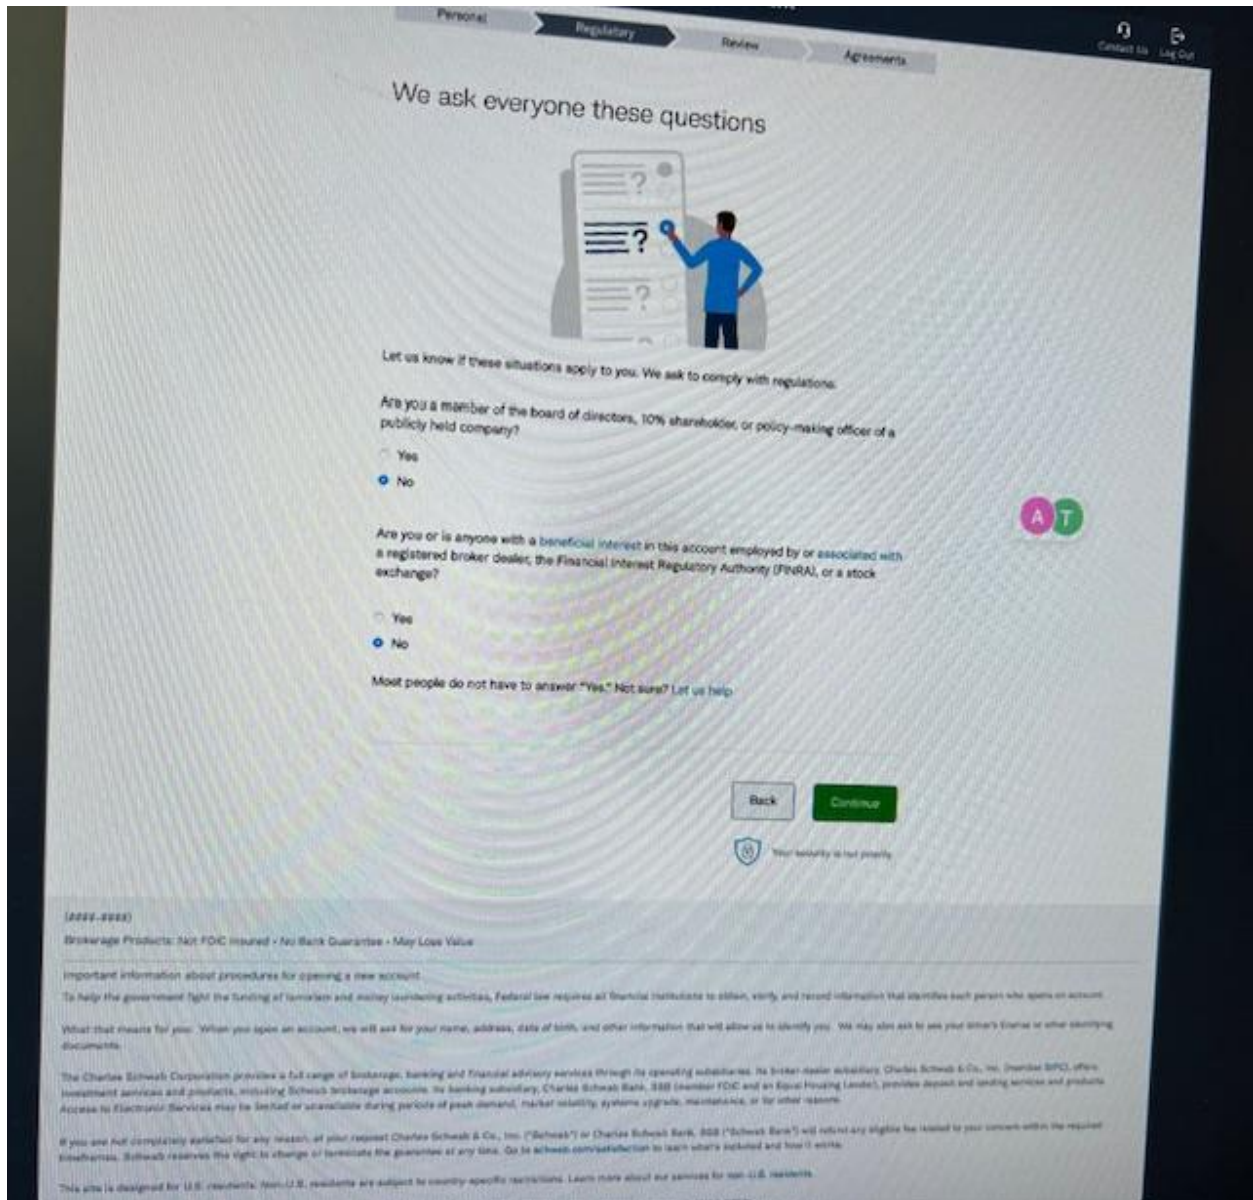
Personal
Regulatory
Review
Agreements

Contact Us
Log Out

We ask everyone these questions

Let us know if these situations apply to you. We ask to comply with regulations.

Are you a member of the board of directors, 10% shareholder, or policy-making officer of a publicly held company?

Yes
No

Are you or is anyone with a beneficial interest in this account employed by or associated with a registered broker dealer, the Financial Interest Regulatory Authority (FINRA), or a stock exchange?

Yes
No

Most people do not have to answer "Yes." Not sure? Let us help

Back
Continue

Your security is our priority

AT

(####-####)
Brokerage Products: Not FDIC Insured • No Bank Guarantee • May Lose Value

Important information about procedures for opening a new account
To help the government fight the funding of terrorism and money laundering activities, Federal law requires all financial institutions to obtain, verify, and record information that identifies each person who opens an account.

What that means for you: When you open an account, we will ask for your name, address, date of birth, and other information that will allow us to identify you. We may also ask to see your driver's license or other identifying documents.

The Charles Schwab Corporation provides a full range of brokerage, banking and financial advisory services through its operating subsidiaries. Its broker-dealer subsidiary, Charles Schwab & Co., Inc. (member SIPC), offers investment services and products, including Schwab brokerage accounts. Its banking subsidiary, Charles Schwab Bank, SSB (member FDIC and an Equal Housing Lender), provides deposit and lending services and products. Access to Electronic Services may be limited or unavailable during periods of peak demand, market volatility, systems upgrade, maintenance, or for other reasons.

If you are not completely satisfied for any reason, at your request Charles Schwab & Co., Inc. ("Schwab") or Charles Schwab Bank, SSB ("Schwab Bank") will refund any eligible fee related to your concern within the required timeframes. Schwab reserves the right to change or terminate the guarantee at any time. Go to schwab.com/satisfaction to learn what's included and how it works.

This site is designed for U.S. residents. Non-U.S. residents are subject to country-specific restrictions. Learn more about our services for non-U.S. residents